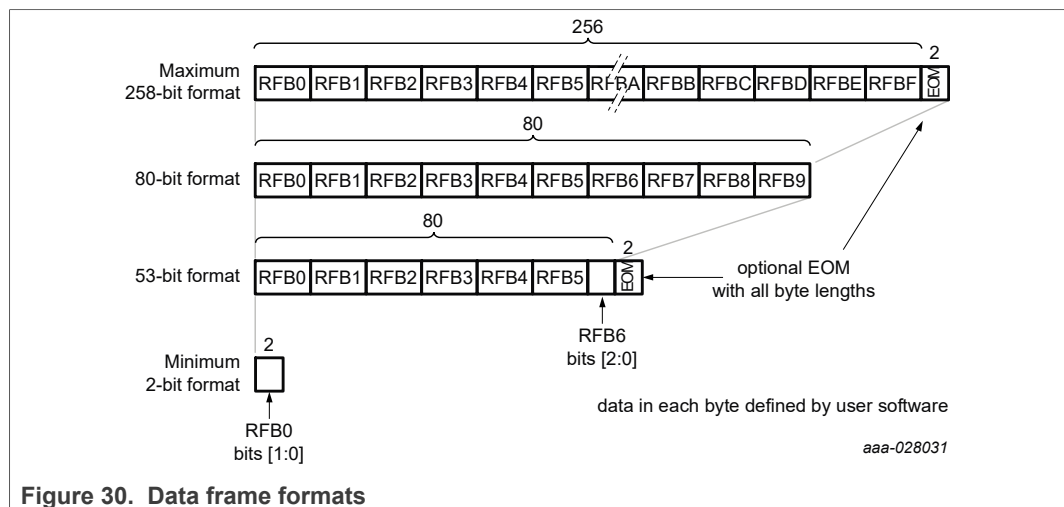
256

2

Maximum 258-bit format

RFB0 RFB1 RFB2 RFB3 RFB4 RFB5 RFBA RFBB RFBC RFBD RFBE RFBF EOM

80

80-bit format

RFB0 RFB1 RFB2 RFB3 RFB4 RFB5 RFB6 RFB7 RFB8 RFB9

80

2

53-bit format

RFB0 RFB1 RFB2 RFB3 RFB4 RFB5 EOM

optional EOM with all byte lengths

RFB6 bits [2:0]

2

Minimum 2-bit format

RFB0 bits [1:0]

data in each byte defined by user software

aaa-028031

Figure 30. Data frame formats